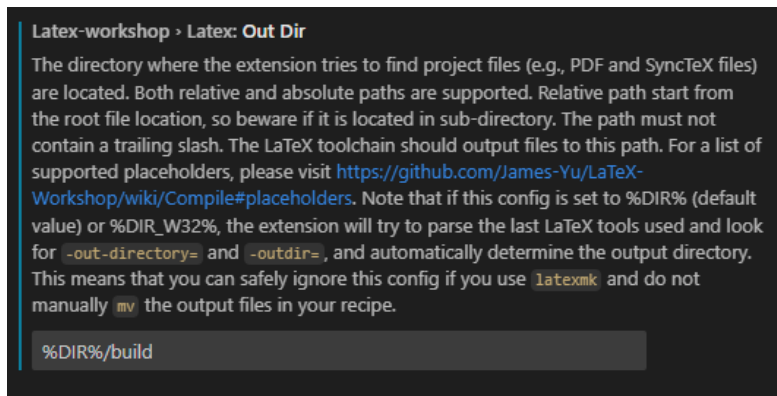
Latex-workshop › Latex: Out Dir

The directory where the extension tries to find project files (e.g., PDF and SyncTeX files) are located. Both relative and absolute paths are supported. Relative path start from the root file location, so beware if it is located in sub-directory. The path must not contain a trailing slash. The LaTeX toolchain should output files to this path. For a list of supported placeholders, please visit https://github.com/James-Yu/LaTeX-Workshop/wiki/Compile#placeholders. Note that if this config is set to %DIR% (default value) or %DIR_W32%, the extension will try to parse the last LaTeX tools used and look for -out-directory= and -outdir=, and automatically determine the output directory. This means that you can safely ignore this config if you use latexmk and do not manually mv the output files in your recipe.

%DIR%/build